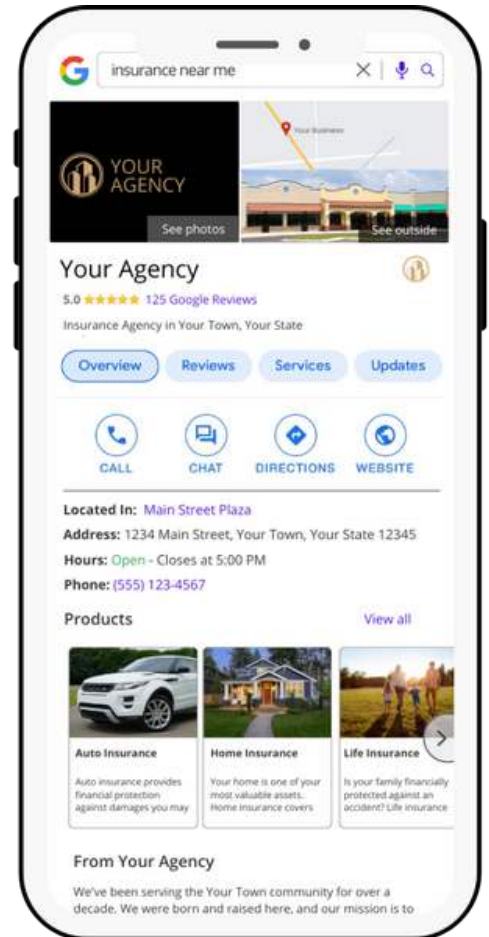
insurance near me

YOUR AGENCY

See photos

Your Business

See outside

Your Agency

5.0 ★★★★★ 125 Google Reviews

Insurance Agency in Your Town, Your State

Overview Reviews Services Updates

CALL CHAT DIRECTIONS WEBSITE

Located In: Main Street Plaza

Address: 1234 Main Street, Your Town, Your State 12345

Hours: Open - Closes at 5:00 PM

Phone: (555) 123-4567

Products

View all

Auto Insurance

Auto insurance provides financial protection against damages you may

Home Insurance

Your home is one of your most valuable assets. Home insurance covers

Life Insurance

Is your family financially protected against an accident? Life insurance

From Your Agency

We've been serving the Your Town community for over a decade. We were born and raised here, and our mission is to